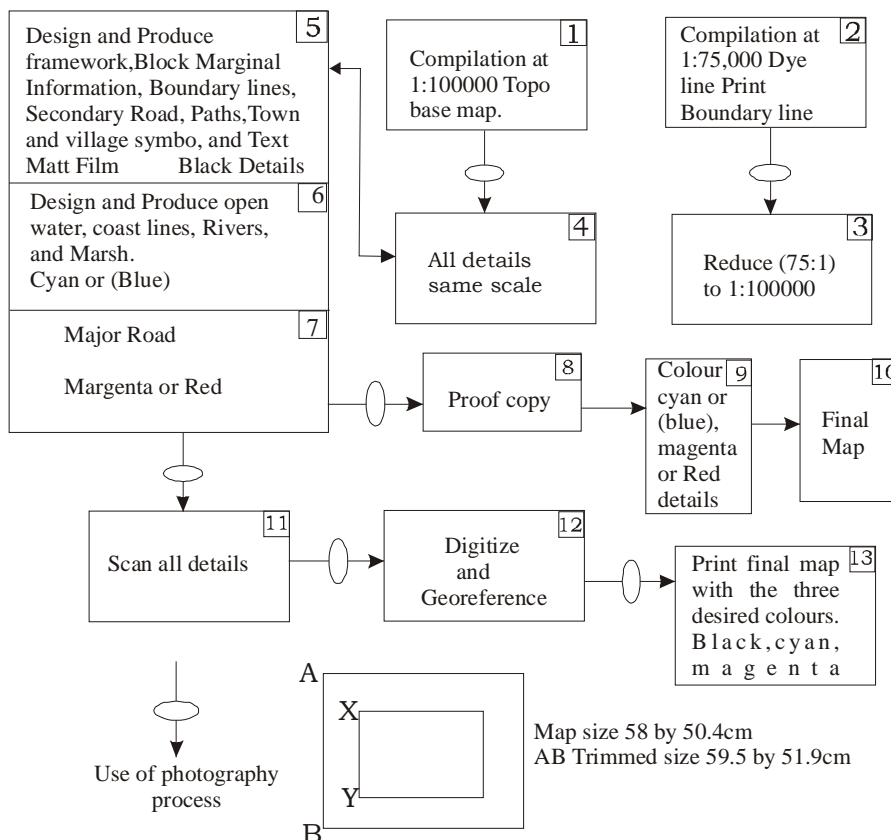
Design and Produce framework,Block Marginal Information, Boundary lines, Secondary Road, Paths,Town and village symbo, and Text
Matt Film Black Details
5

Compilation at 1:100000 Topo base map.
1

Compilation at 1:75,000 Dye line Print Boundary line
2

Design and Produce open water, coast lines, Rivers, and Marsh.
Cyan or (Blue)
6

All details same scale
4

Reduce (75:1) to 1:100000
3

Major Road

Margenta or Red
7

Proof copy
8

Colour cyan or (blue), magenta or Red details
9

Final Map
10

Scan all details
11

Digitize and Georeference
12

Print final map with the three desired colours. Black, cyan, magenta
13

Use of photography process

A
X
Y
B

Map size 58 by 50.4cm
AB Trimmed size 59.5 by 51.9cm